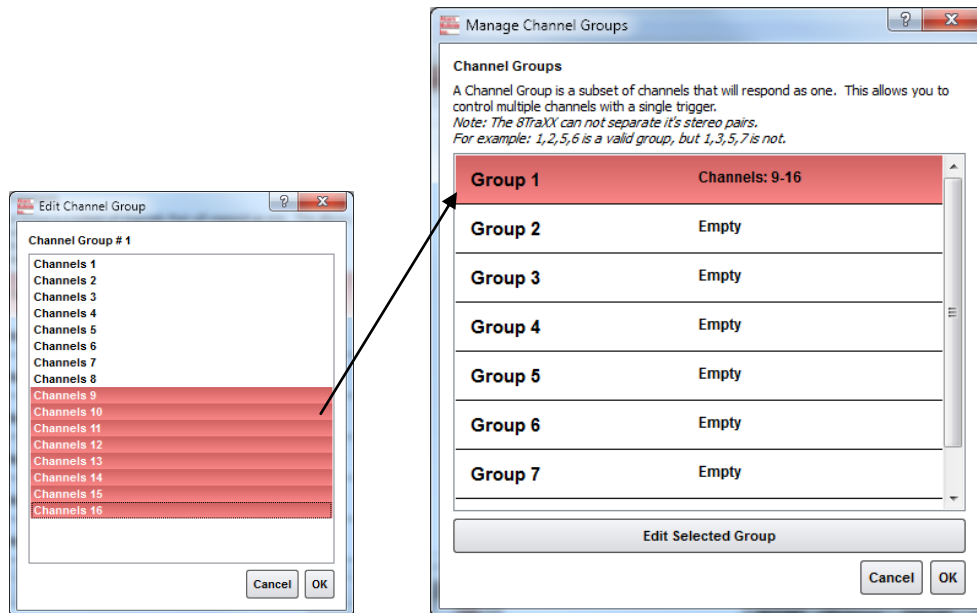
Edit Channel Group

Channel Group # 1

Channels 1
Channels 2
Channels 3
Channels 4
Channels 5
Channels 6
Channels 7
Channels 8
Channels 9
Channels 10
Channels 11
Channels 12
Channels 13
Channels 14
Channels 15
Channels 16

Cancel
OK

Manage Channel Groups

Channel Groups

A Channel Group is a subset of channels that will respond as one. This allows you to control multiple channels with a single trigger.
*Note: The 8TraXX can not separate it's stereo pairs.*
*For example: 1,2,5,6 is a valid group, but 1,3,5,7 is not.*

| | |
|---|---|
| Group 1 | Channels: 9-16 |
| Group 2 | Empty |
| Group 3 | Empty |
| Group 4 | Empty |
| Group 5 | Empty |
| Group 6 | Empty |
| Group 7 | Empty |

Edit Selected Group

Cancel
OK